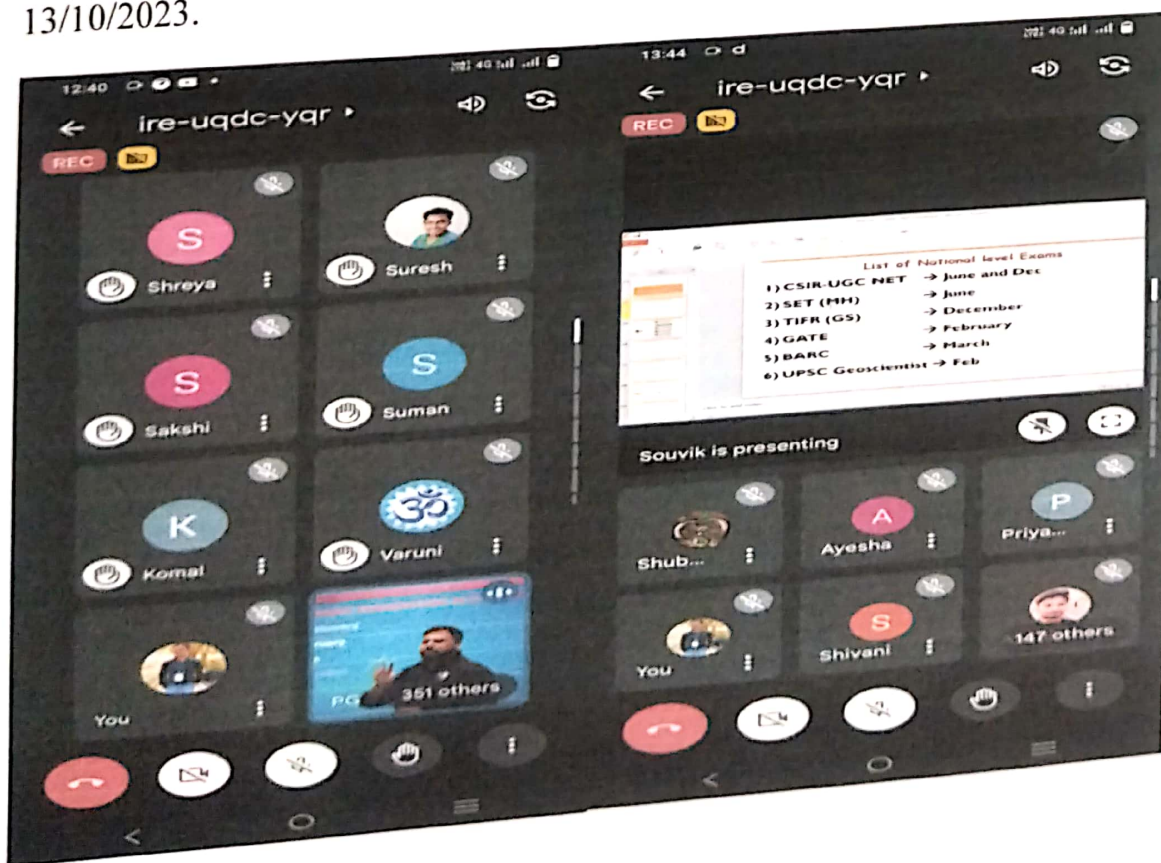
13/10/2023.

12:40

ire-uqdc-yqr ▸

REC

S
Shreya

Suresh

S
Sakshi

S
Suman

K
Komal

Varuni

You

PG
351 others

13:44

ire-uqdc-yqr ▸

REC

List of National level Exams
1) CSIR-UGC NET → June and Dec
2) SET (MH) → June
3) TIFR (GS) → December
4) GATE → February
5) BARC → March
6) UPSC Geoscientist → Feb

Souvik is presenting

Shub...

A
Ayesha

P
Priya...

You

S
Shivani

147 others